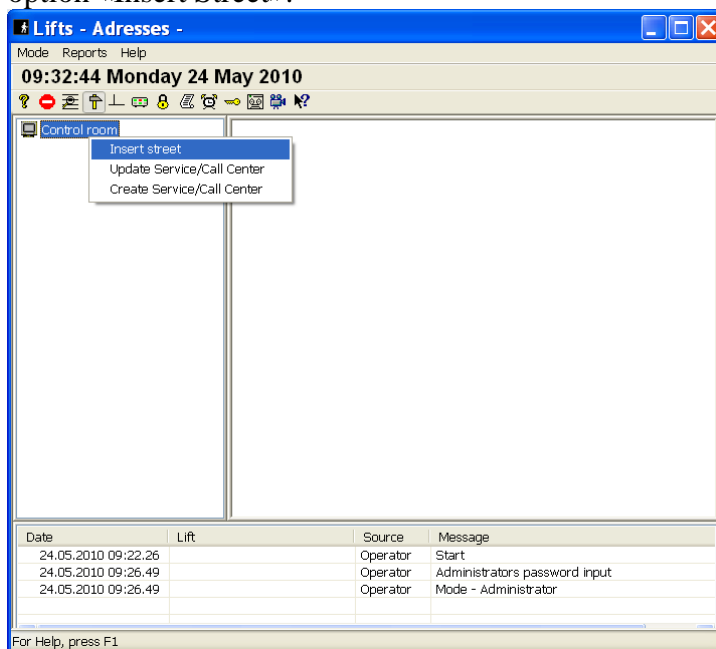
option «Insert Street».

Lifts - Adresses -

Mode Reports Help

09:32:44 Monday 24 May 2010

Control room

Insert street
Update Service/Call Center
Create Service/Call Center

| Date | Lift | Source | Message |
|---|---|---|---|
| 24.05.2010 09:22.26 | | Operator | Start |
| 24.05.2010 09:26.49 | | Operator | Administrators password input |
| 24.05.2010 09:26.49 | | Operator | Mode - Administrator |

For Help, press F1